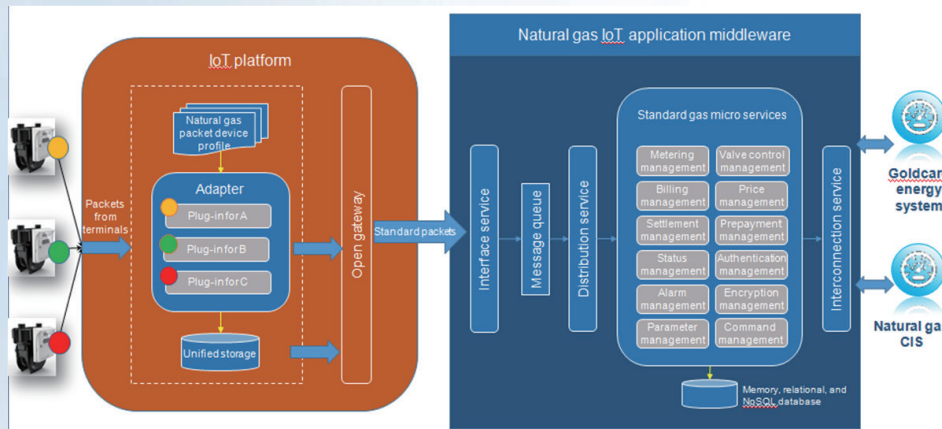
IoT platform

Natural gas packet device profile

Adapter

Plug-in for A

Plug-in for B

Plug-in for C

Unified storage

Packets from terminals

Open gateway

Standard packets

Natural gas IoT application middleware

Interface service

Message queue

Distribution service

Standard gas micro services

Metering management

Valve control management

Billing management

Price management

Settlement management

Prepayment management

Status management

Authentication management

Alarm management

Encryption management

Parameter management

Command management

Memory, relational, and NoSQL database

Interconnection service

Goldcar energy system

Natural ga CIS